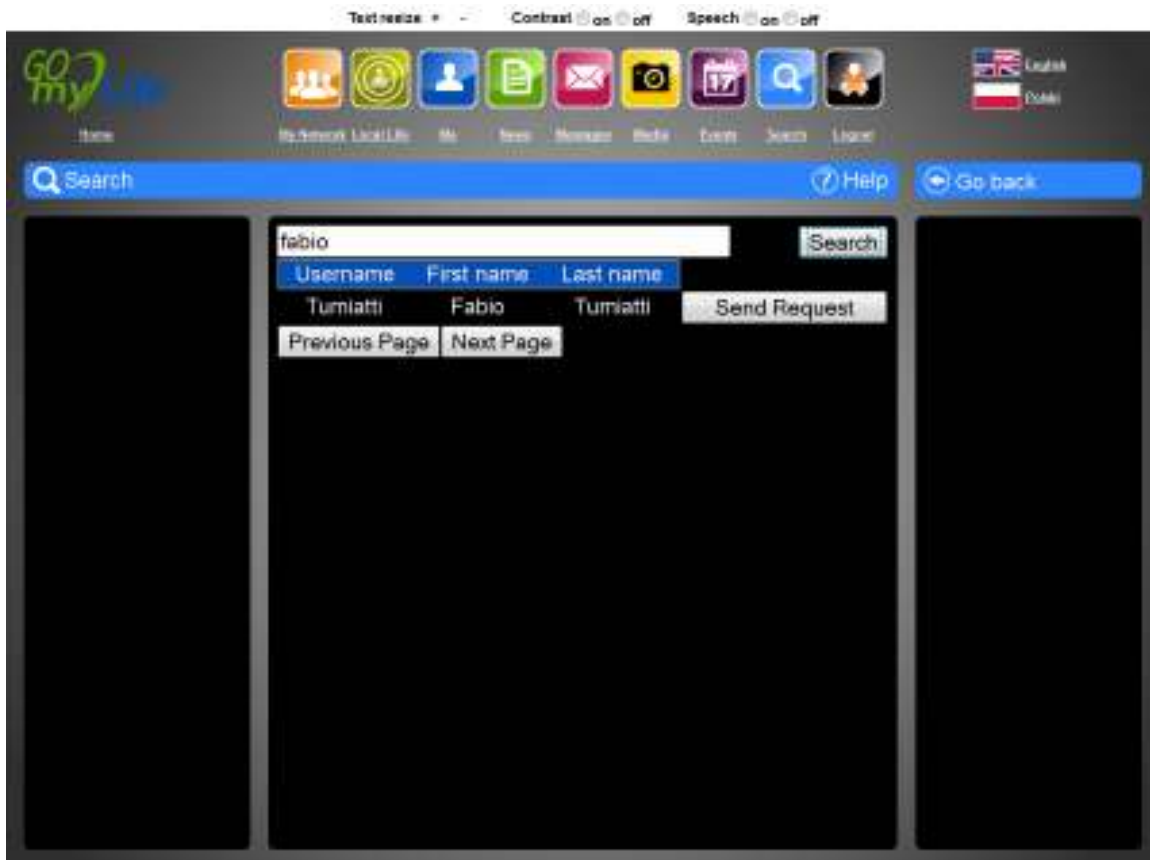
Text resize + - Contrast on off Speech on off

GO my life

Home

My Network Local Life Me News Messages Media Events Search Logout

17

English
Polski

Search
Help
Go back

fabio
Search

| Username | First name | Last name |
|---|---|---|
| Turniatti | Fabio | Turniatti |

Send Request

Previous Page Next Page